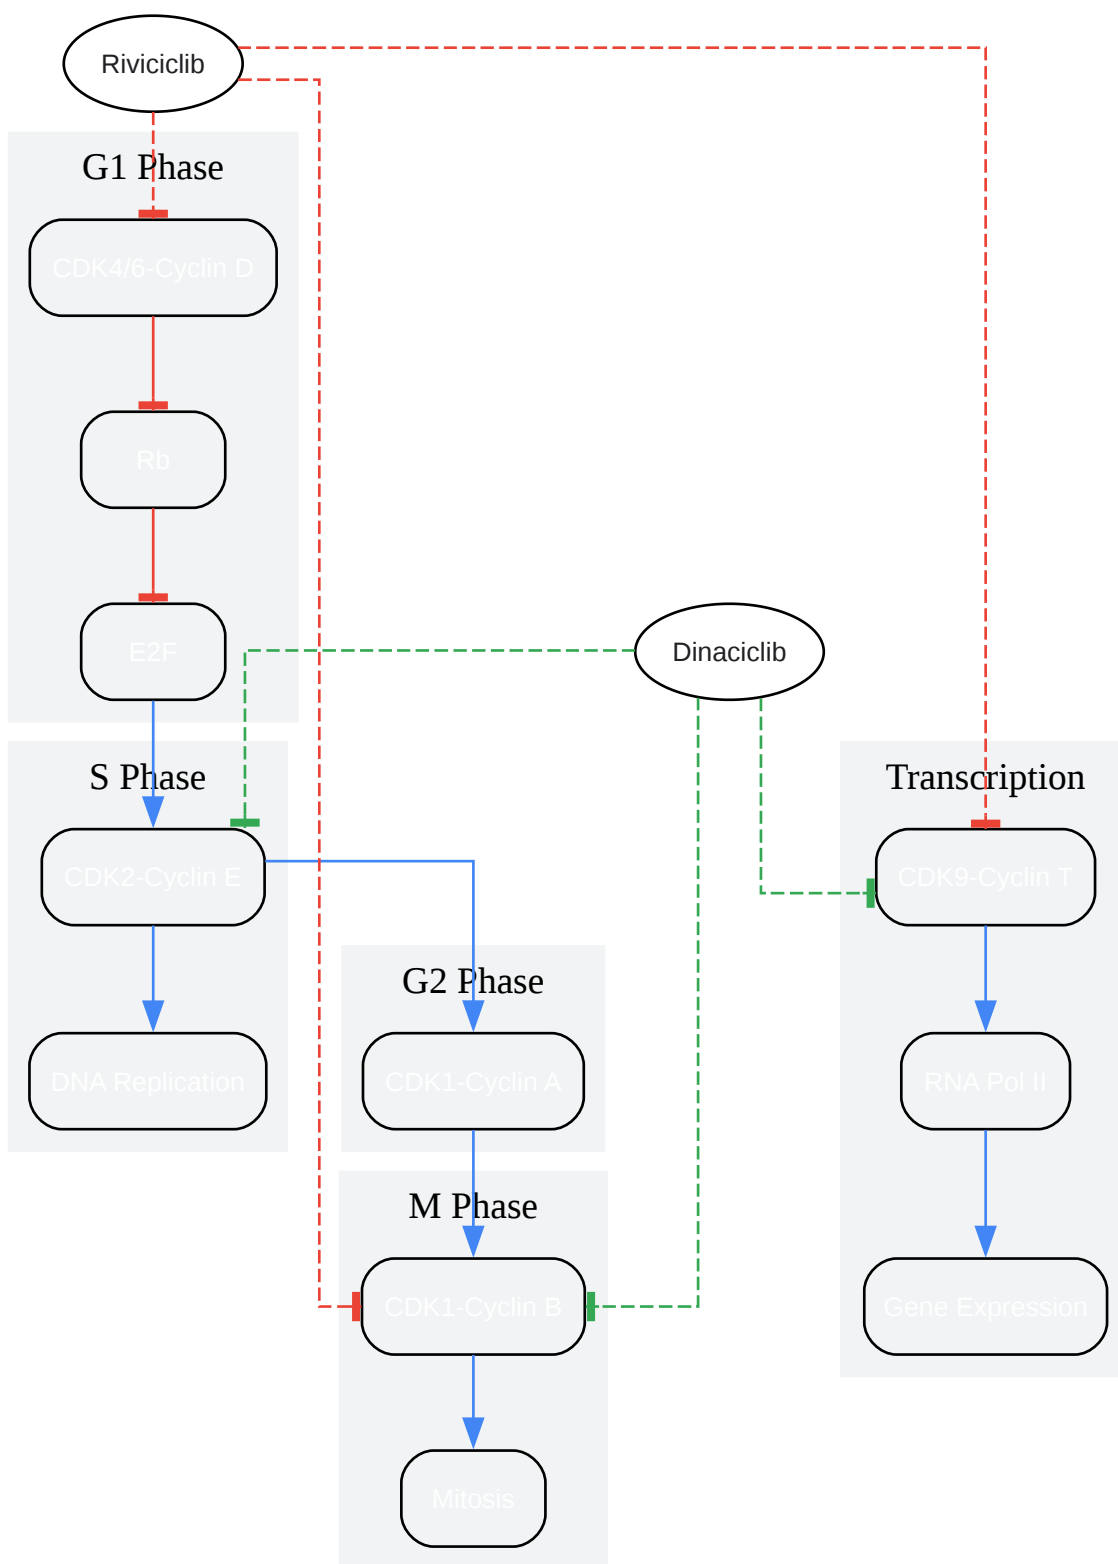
Riviciclib

G1 Phase

CDK4/6-Cyclin D

Rb

E2F

Dinaciclib

S Phase

CDK2-Cyclin E

DNA Replication

G2 Phase

CDK1-Cyclin A

M Phase

CDK1-Cyclin B

Mitosis

Transcription

CDK9-Cyclin T

RNA Pol II

Gene Expression